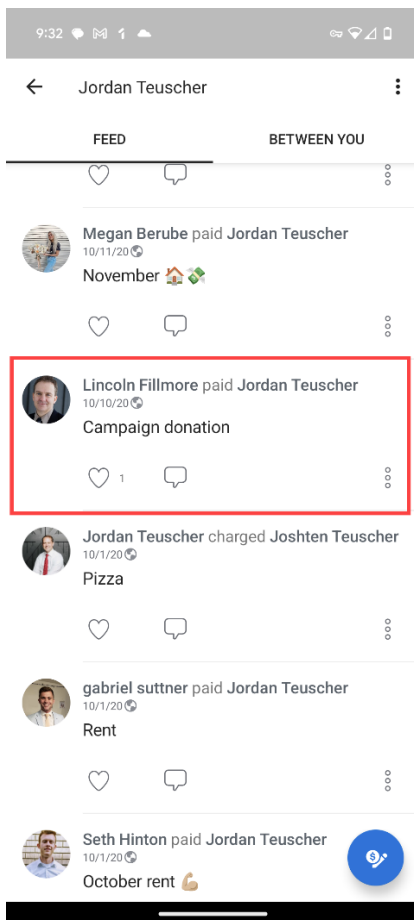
9:32

Jordan Teuscher

FEED

BETWEEN YOU

Megan Berube paid Jordan Teuscher
10/11/20
November 🏠💸

Lincoln Fillmore paid Jordan Teuscher
10/10/20
Campaign donation
1

Jordan Teuscher charged Joshten Teuscher
10/1/20
Pizza

gabriel suttner paid Jordan Teuscher
10/1/20
Rent

Seth Hinton paid Jordan Teuscher
10/1/20
October rent 💪🏼